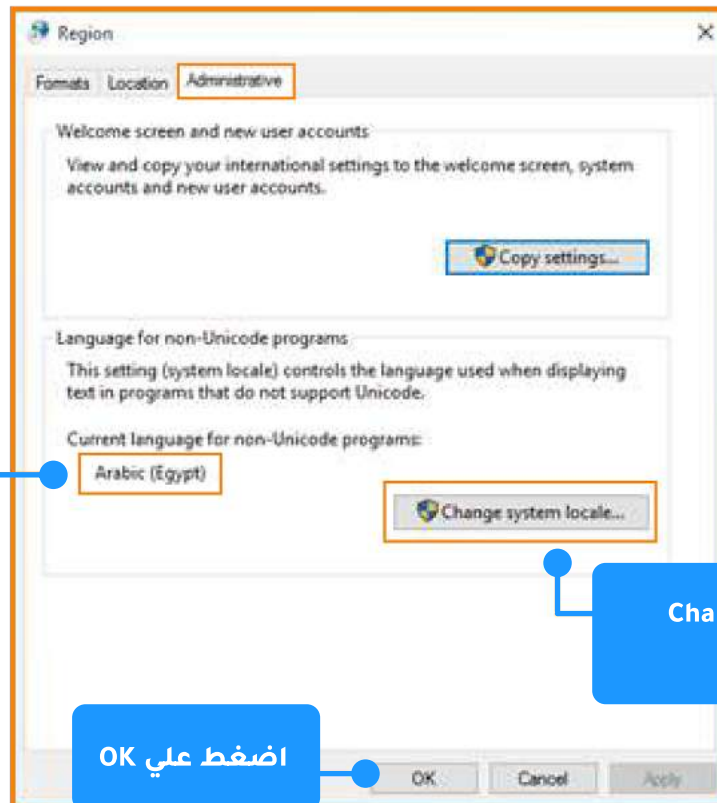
Region

Formats Location Administrative

Welcome screen and new user accounts

View and copy your international settings to the welcome screen, system accounts and new user accounts.

Copy settings...

Language for non-Unicode programs

This setting (system locale) controls the language used when displaying text in programs that do not support Unicode.

Current language for non-Unicode programs:

Arabic (Egypt)

Change system locale...

Cha

اضغط علي OK

OK Cancel Apply